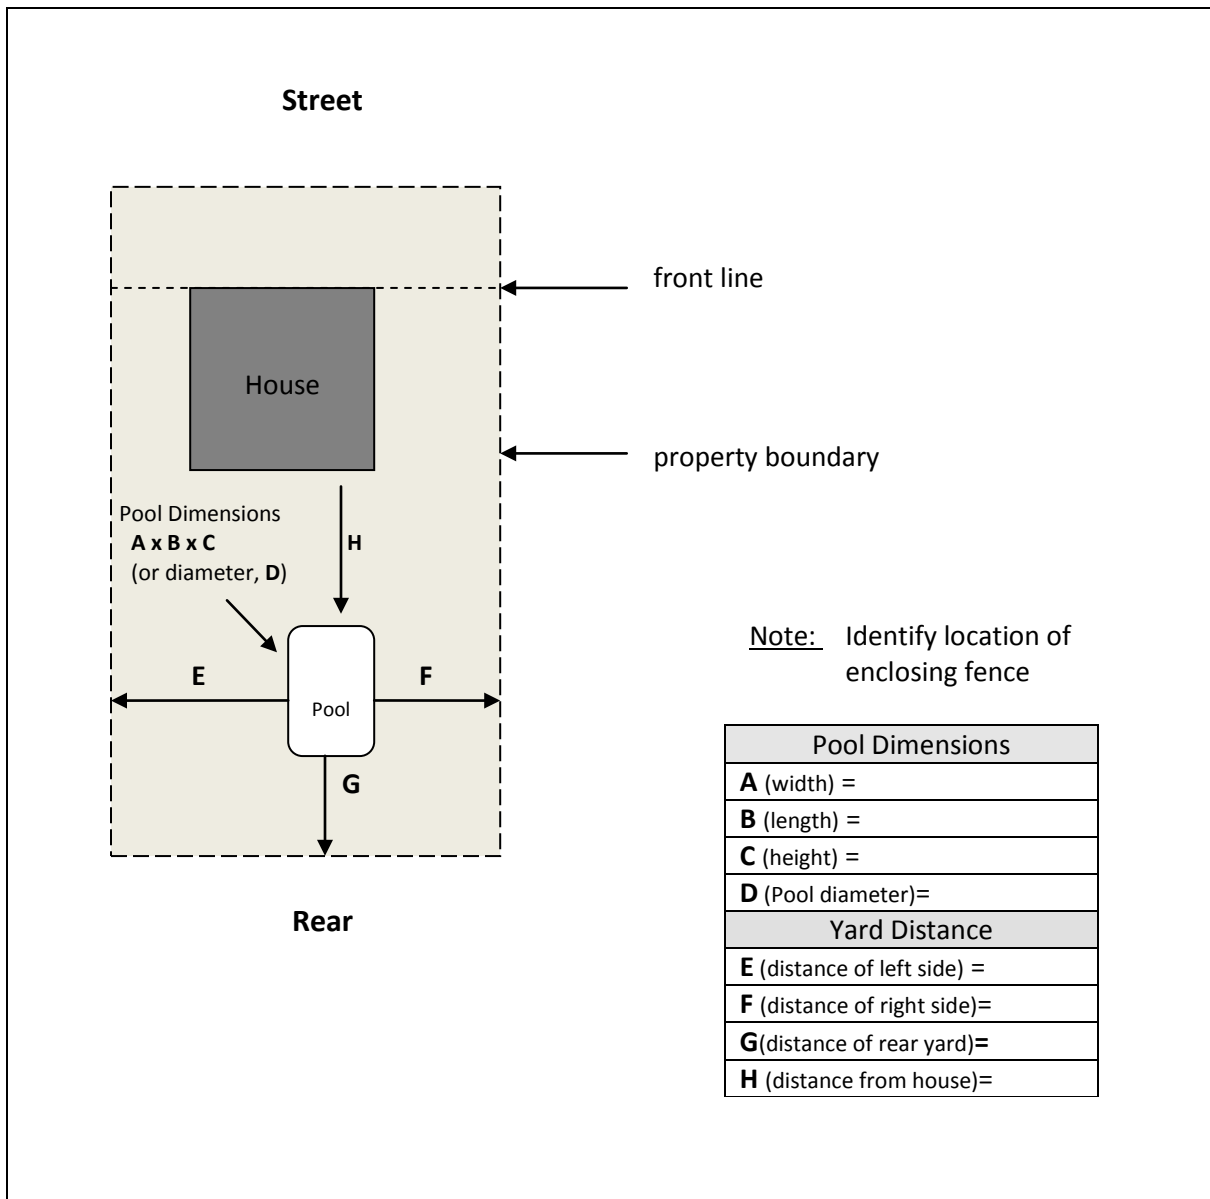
Street

front line

House

property boundary

Pool Dimensions
**A x B x C**
(or diameter, **D**)

H

Note: Identify location of enclosing fence

E

F

Pool

G

Rear

| Pool Dimensions |
|---|
| **A** (width) = |
| **B** (length) = |
| **C** (height) = |
| **D** (Pool diameter)= |
| Yard Distance |
| **E** (distance of left side) = |
| **F** (distance of right side)= |
| **G**(distance of rear yard)**=** |
| **H** (distance from house)= |